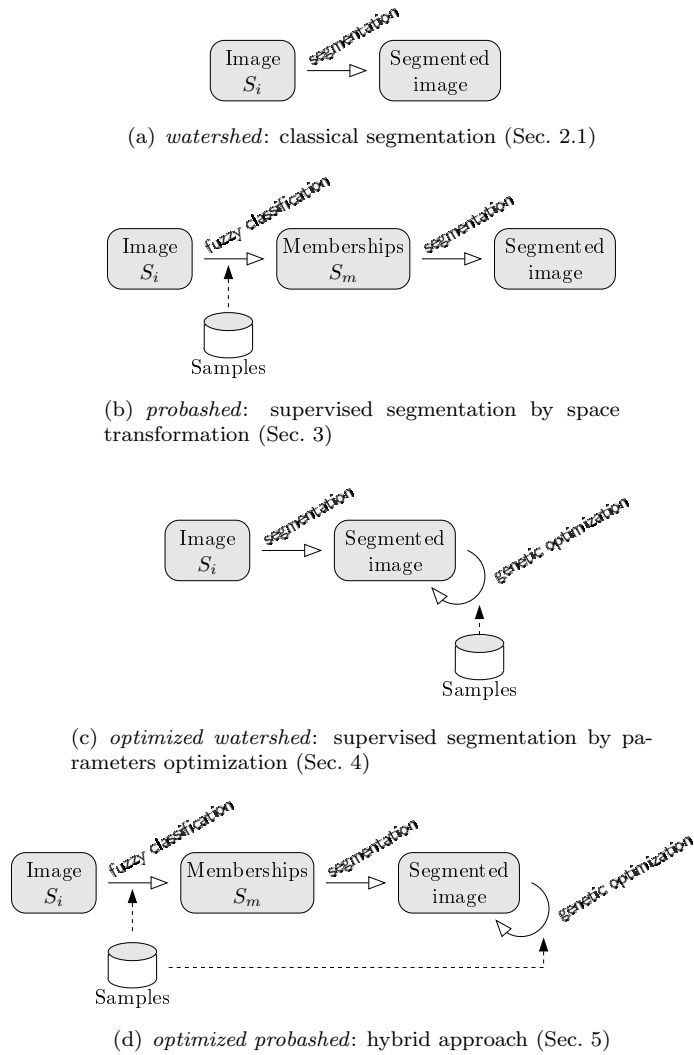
Image $S_i$

segmentation

Segmented image

(a) *watershed*: classical segmentation (Sec. 2.1)

Image $S_i$

fuzzy classification

Memberships $S_m$

segmentation

Segmented image

Samples

(b) *probashed*: supervised segmentation by space transformation (Sec. 3)

Image $S_i$

segmentation

Segmented image

genetic optimization

Samples

(c) *optimized watershed*: supervised segmentation by parameters optimization (Sec. 4)

Image $S_i$

fuzzy classification

Memberships $S_m$

segmentation

Segmented image

genetic optimization

Samples

(d) *optimized probashed*: hybrid approach (Sec. 5)